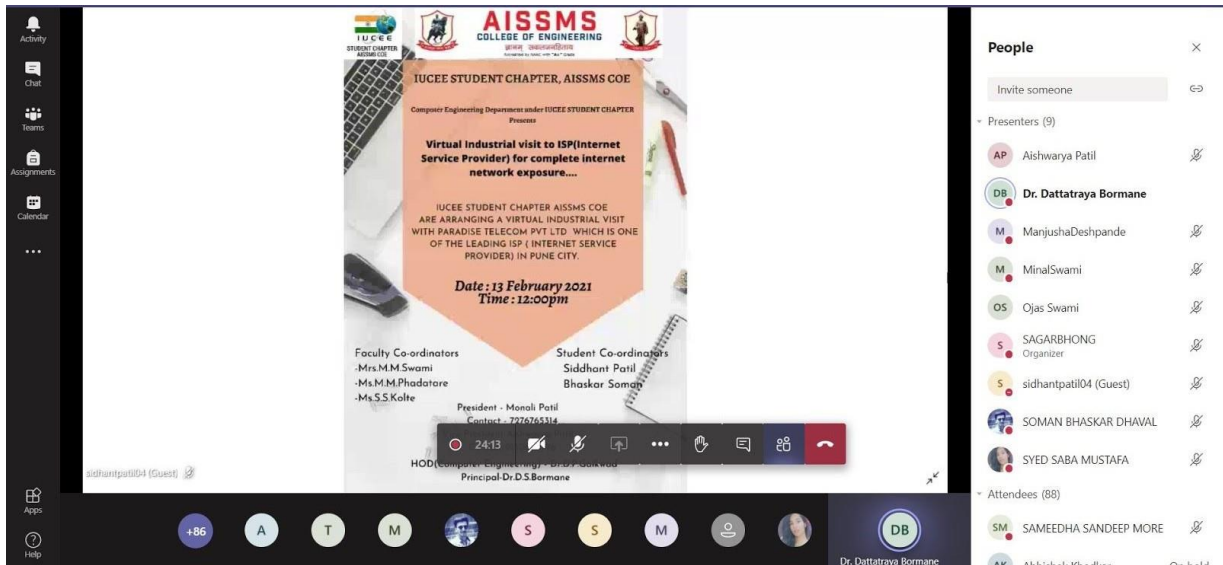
Activity
Chat
Teams
Assignments
Calendar
...
Apps
Help

IUCEE
STUDENT CHAPTER AISSMS COE

AISSMS
COLLEGE OF ENGINEERING

IUCEE STUDENT CHAPTER, AISSMS COE

Computer Engineering Department under IUCEE STUDENT CHAPTER Presents

Virtual Industrial visit to ISP(Internet Service Provider) for complete internet network exposure....

IUCEE STUDENT CHAPTER AISSMS COE ARE ARRANGING A VIRTUAL INDUSTRIAL VISIT WITH PARADISE TELECOM PVT LTD WHICH IS ONE OF THE LEADING ISP ( INTERNET SERVICE PROVIDER) IN PUNE CITY.

Date : 13 February 2021
Time : 12:00pm

Faculty Co-ordinators
-Mrs.M.M.Swami
-Ms.M.M.Phadatore
-Ms.S.S.Kolte

Student Co-ordinators
Siddhant Patil
Bhaskar Soman

President - Monali Patil
Contact - 7276765314

HOD(Computer Engineering) - Dr.D.V.Gaikwad
Principal-Dr.D.S.Bormane

24:13

sidhantpatil04 (Guest)

+86 A T M S S M

Dr. Dattatraya Bormane

People
Invite someone
Presenters (9)
AP Aishwarya Patil
DB Dr. Dattatraya Bormane
M ManjushaDeshpande
M MinalSwami
OS Ojas Swami
S SAGARBHONG
Organizer
S sidhantpatil04 (Guest)
SOMAN BHASKAR DHAVAL
SYED SABA MUSTAFA
Attendees (88)
SM SAMEEDHA SANDEEP MORE
AK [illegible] On hold